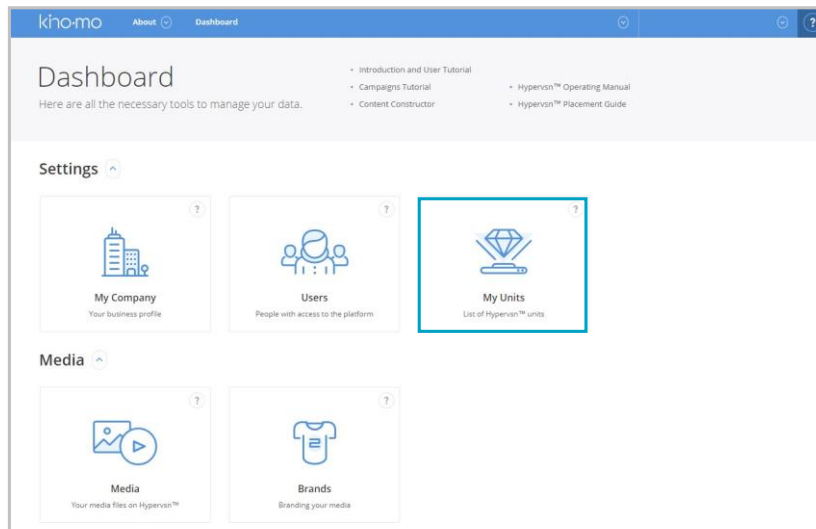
kino-mo About Dashboard

?

Dashboard

Here are all the necessary tools to manage your data.

• Introduction and User Tutorial
• Campaigns Tutorial
• Content Constructor
• Hypervsn™ Operating Manual
• Hypervsn™ Placement Guide

Settings

?
My Company
Your business profile

?
Users
People with access to the platform

?
My Units
List of Hypervsn™ units

Media

?
Media
Your media files on Hypervsn™

?
Brands
Branding your media